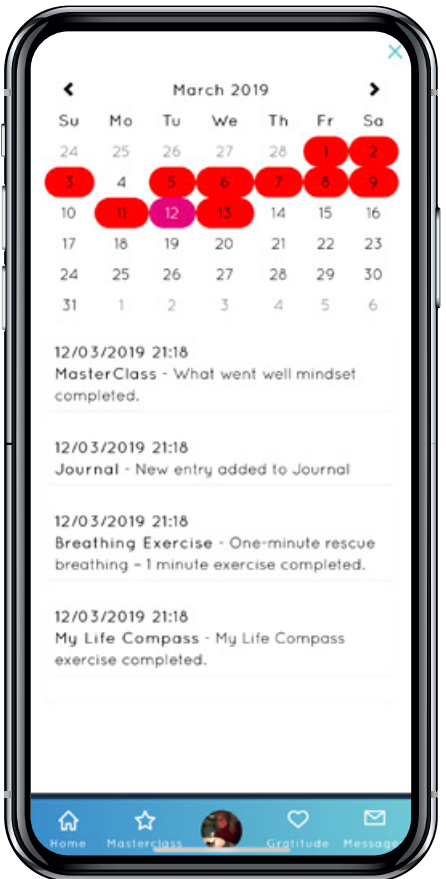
×

March 2019

| Su | Mo | Tu | We | Th | Fr | Sa |
|---|---|---|---|---|---|---|
| 24 | 25 | 26 | 27 | 28 | 1 | 2 |
| 3 | 4 | 5 | 6 | 7 | 8 | 9 |
| 10 | 11 | 12 | 13 | 14 | 15 | 16 |
| 17 | 18 | 19 | 20 | 21 | 22 | 23 |
| 24 | 25 | 26 | 27 | 28 | 29 | 30 |
| 31 | 1 | 2 | 3 | 4 | 5 | 6 |

12/03/2019 21:18
MasterClass - What went well mindset completed.

12/03/2019 21:18
Journal - New entry added to Journal

12/03/2019 21:18
Breathing Exercise - One-minute rescue breathing – 1 minute exercise completed.

12/03/2019 21:18
My Life Compass - My Life Compass exercise completed.

Home Masterclass Gratitude Messages